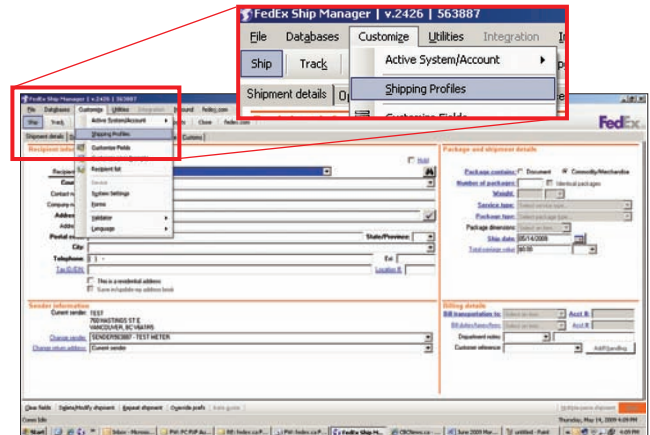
FedEx Ship Manager | v.2426 | 563887

File Databases Customize Utilities Integration

Ship Track

Active System/Account

Shipping Profiles

Shipment details

FedEx Ship Manager | v.2426 | 563887

File Databases Customize Utilities Integration Inbound fedex.com

Ship Track

Active System/Account

Shipping Profiles

Customize Fields

Recipient list

Service

System Settings

Forms

Validator

Language

Close fedex.com

Shipment details

Customs

FedEx

Recipient information

Hold

Recipient

Country

Contact name

Company name

Address

Address

Postal code

City

State/Province

Telephone

Ext

Tax ID/EIN

Location ID

This is a residential address

Save in/update my address book

Package and shipment details

Package contains: Document Commodity/Merchandise

Number of packages

Identical packages

Weight

Service type

Package type

Package dimensions

Ship date 05/14/2009

Total package value

Sender information

Current sender: TEST

700 HASTINGS ST E

VANCOUVER, BC V6A1R5

Change sender SENDER563887 - TEST METER

Change return address Current sender

Billing details

Bill transportation to

Acct #

Bill duties/taxes/fees

Acct #

Department notes

Customer reference

Add/Opending

Clear fields

Ship/Modify shipment

Repeat shipment

Override prefs

Rate quote

Multiple-piece shipment

Thursday, May 14, 2009 4:09 PM

Start

FedEx Ship M...

4:09 PM